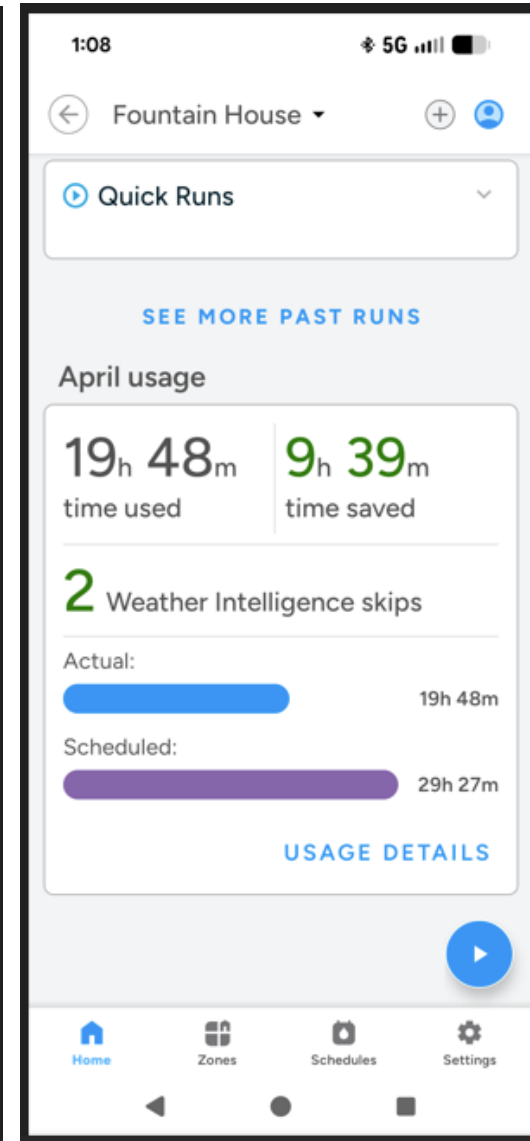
1:08

5G

Fountain House

Quick Runs

SEE MORE PAST RUNS

April usage

19h 48m
time used

9h 39m
time saved

2 Weather Intelligence skips

Actual:

19h 48m

Scheduled:

29h 27m

USAGE DETAILS

Home

Zones

Schedules

Settings